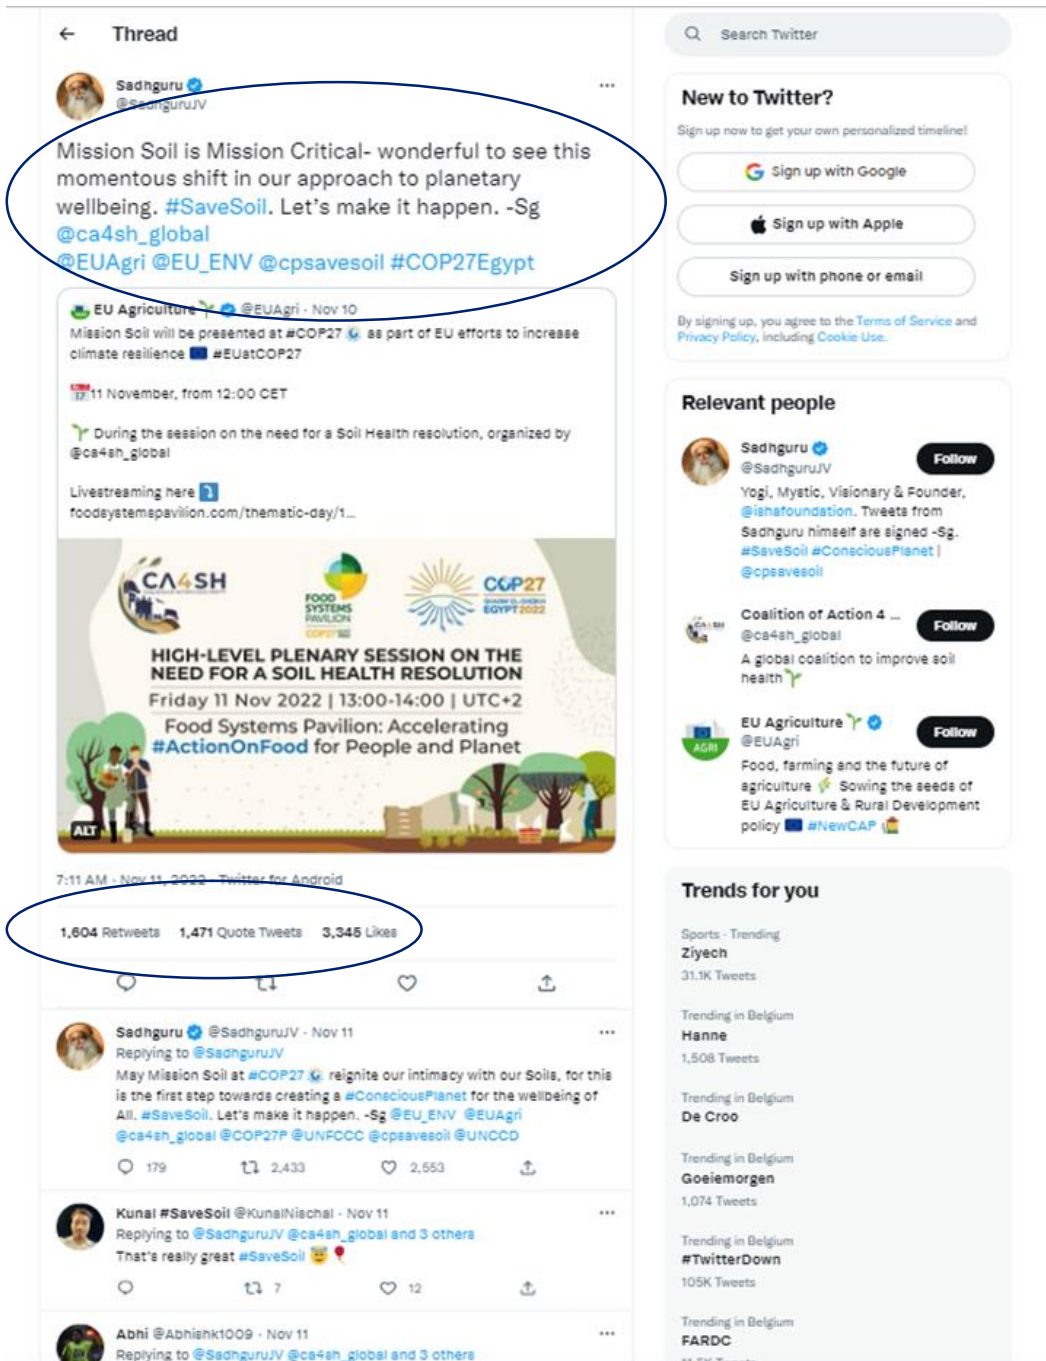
Thread

Sadhguru
@SadhguruJV

Mission Soil is Mission Critical- wonderful to see this momentous shift in our approach to planetary wellbeing. #SaveSoil. Let's make it happen. -Sg @ca4sh_global @EUAgri @EU_ENV @cpsavesoil #COP27Egypt

EU Agriculture @EUAgri · Nov 10
Mission Soil will be presented at #COP27 as part of EU efforts to increase climate resilience #EUatCOP27

11 November, from 12:00 CET

During the session on the need for a Soil Health resolution, organized by @ca4sh_global

Livestreaming here
foodsystemspavilion.com/thematic-day/1...

CA4SH
FOOD SYSTEMS PAVILION
COP27 SHARM EL-SHEIKH EGYPT 2022
HIGH-LEVEL PLENARY SESSION ON THE NEED FOR A SOIL HEALTH RESOLUTION
Friday 11 Nov 2022 | 13:00-14:00 | UTC+2
Food Systems Pavilion: Accelerating #ActionOnFood for People and Planet
ALT

7:11 AM · Nov 11, 2022 · Twitter for Android

1,604 Retweets 1,471 Quote Tweets 3,345 Likes

Sadhguru @SadhguruJV · Nov 11
Replying to @SadhguruJV
May Mission Soil at #COP27 reignite our intimacy with our Soils, for this is the first step towards creating a #ConsciousPlanet for the wellbeing of All. #SaveSoil. Let's make it happen. -Sg @EU_ENV @EUAgri @ca4sh_global @COP27P @UNFCCC @cpsavesoil @UNCCD
179 2,433 2,553

Kunal #SaveSoil @KunalNischal · Nov 11
Replying to @SadhguruJV @ca4sh_global and 3 others
That's really great #SaveSoil
7 12

Abhi @Abhishk1009 · Nov 11
Replying to @SadhguruJV @ca4sh_global and 3 others

Search Twitter

New to Twitter?
Sign up now to get your own personalized timeline!
Sign up with Google
Sign up with Apple
Sign up with phone or email
By signing up, you agree to the Terms of Service and Privacy Policy, including Cookie Use.

Relevant people
Sadhguru
@SadhguruJV
Follow
Yogi, Mystic, Visionary & Founder, @ishafoundation. Tweets from Sadhguru himself are signed -Sg. #SaveSoil #ConsciousPlanet | @cpsavesoil

Coalition of Action 4 ...
@ca4sh_global
Follow
A global coalition to improve soil health

EU Agriculture
@EUAgri
Follow
Food, farming and the future of agriculture Sowing the seeds of EU Agriculture & Rural Development policy #NewCAP

Trends for you
Sports · Trending
Ziyech
31.1K Tweets

Trending in Belgium
Hanne
1,508 Tweets

Trending in Belgium
De Croo

Trending in Belgium
Goeiemorgen
1,074 Tweets

Trending in Belgium
#TwitterDown
105K Tweets

Trending in Belgium
FARDC